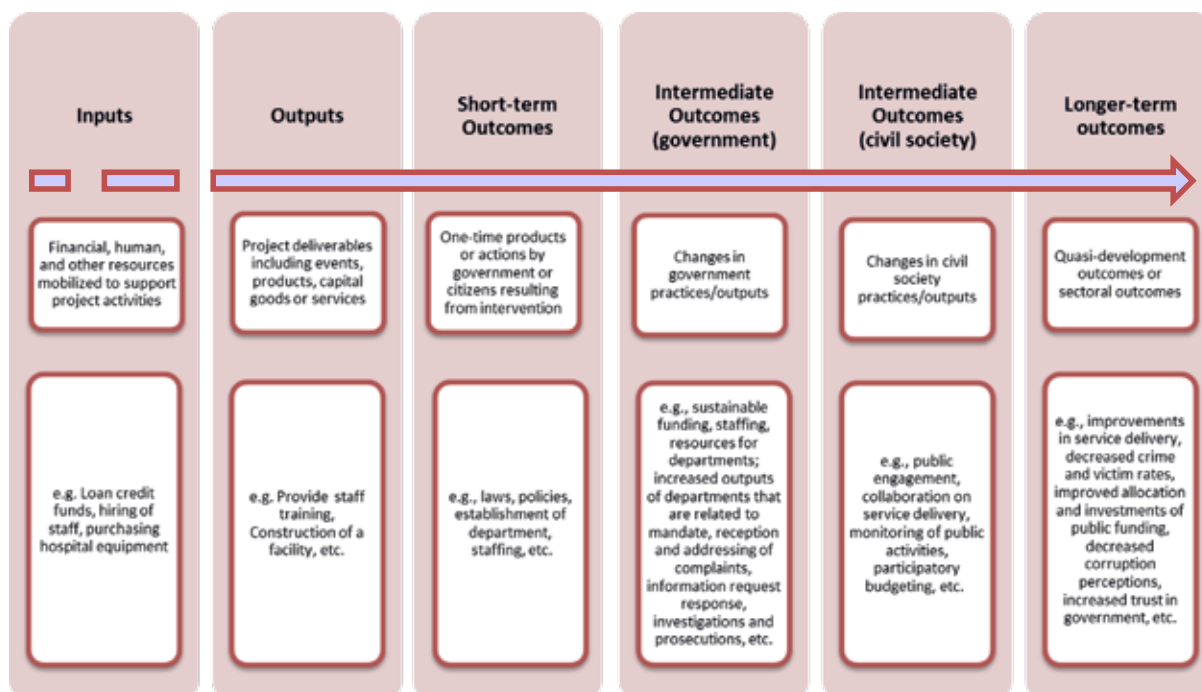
Inputs

Financial, human, and other resources mobilized to support project activities

e.g. Loan credit funds, hiring of staff, purchasing hospital equipment

Outputs

Project deliverables including events, products, capital goods or services

e.g. Provide staff training, Construction of a facility, etc.

Short-term Outcomes

One-time products or actions by government or citizens resulting from intervention

e.g., laws, policies, establishment of department, staffing, etc.

Intermediate Outcomes (government)

Changes in government practices/outputs

e.g., sustainable funding, staffing, resources for departments; increased outputs of departments that are related to mandate, reception and addressing of complaints, information request response, investigations and prosecutions, etc.

Intermediate Outcomes (civil society)

Changes in civil society practices/outputs

e.g., public engagement, collaboration on service delivery, monitoring of public activities, participatory budgeting, etc.

Longer-term outcomes

Quasi-development outcomes or sectoral outcomes

e.g., improvements in service delivery, decreased crime and victim rates, improved allocation and investments of public funding, decreased corruption perceptions, increased trust in government, etc.